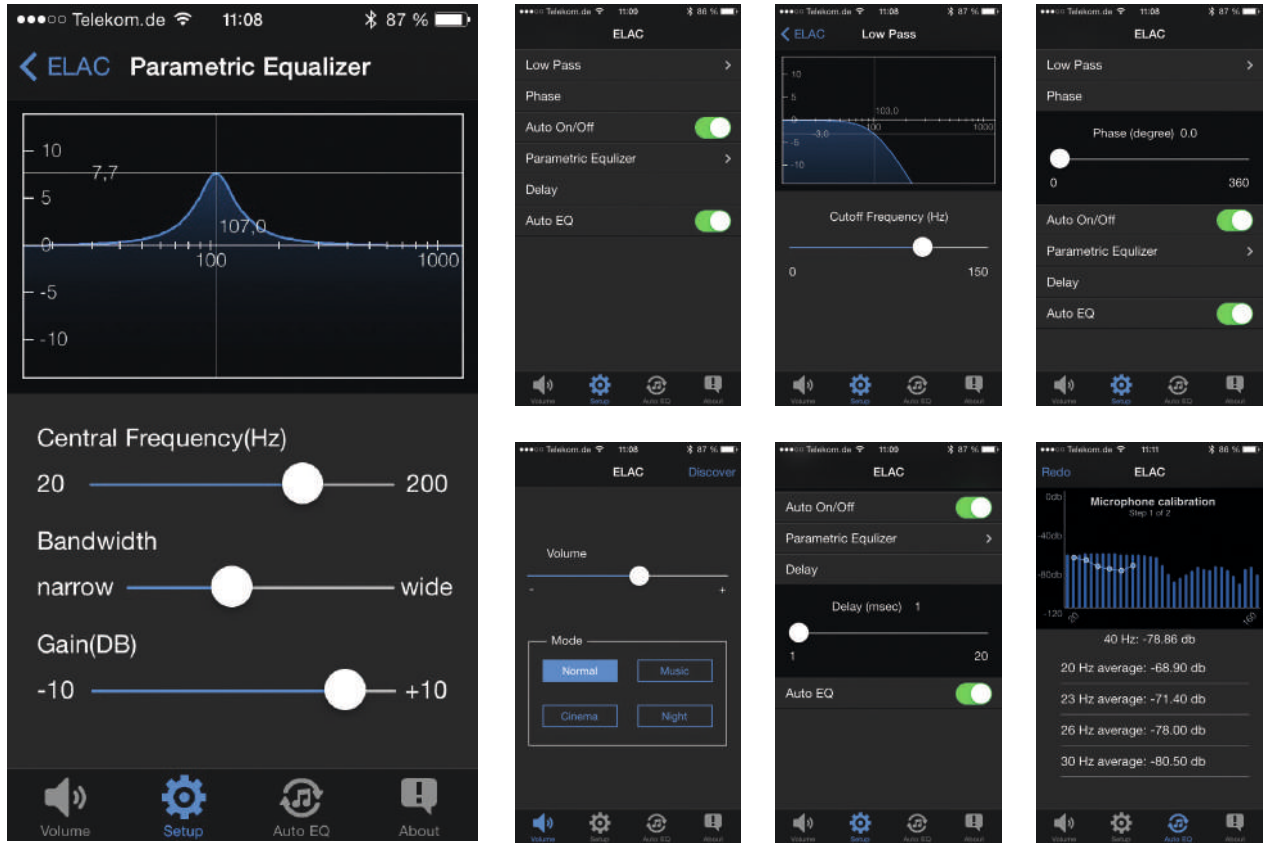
●●●○○ Telekom.de 11:08 87 %

ELAC Parametric Equalizer

10
7,7
5
107,0
0
100
1000
-5
-10

Central Frequency(Hz)
20 200
Bandwidth
narrow wide
Gain(DB)
-10 +10

Volume Setup Auto EQ About

●●●○○ Telekom.de 11:09 86 %
ELAC
Low Pass
Phase
Auto On/Off
Parametric Equlizer
Delay
Auto EQ
Volume Setup Auto EQ About

●●●○○ Telekom.de 11:08 87 %
ELAC Low Pass
10
5
103,0
-3,0
100
1000
-5
-10
Cutoff Frequency (Hz)
0 150
Volume Setup Auto EQ About

●●●○○ Telekom.de 11:08 87 %
ELAC
Low Pass
Phase
Phase (degree) 0.0
0 360
Auto On/Off
Parametric Equlizer
Delay
Auto EQ
Volume Setup Auto EQ About

●●●○○ Telekom.de 11:08 87 %
ELAC Discover
Volume
- +
Mode
Normal Music
Cinema Night
Volume Setup Auto EQ About

●●●○○ Telekom.de 11:09 87 %
ELAC
Auto On/Off
Parametric Equlizer
Delay
Delay (msec) 1
1 20
Auto EQ
Volume Setup Auto EQ About

●●●○○ Telekom.de 11:11 86 %
Redo ELAC
0db
Microphone calibration
Step 1 of 2
-40db
-80db
-120
20
160
40 Hz: -78.86 db
20 Hz average: -68.90 db
23 Hz average: -71.40 db
26 Hz average: -78.00 db
30 Hz average: -80.50 db
Volume Setup Auto EQ About